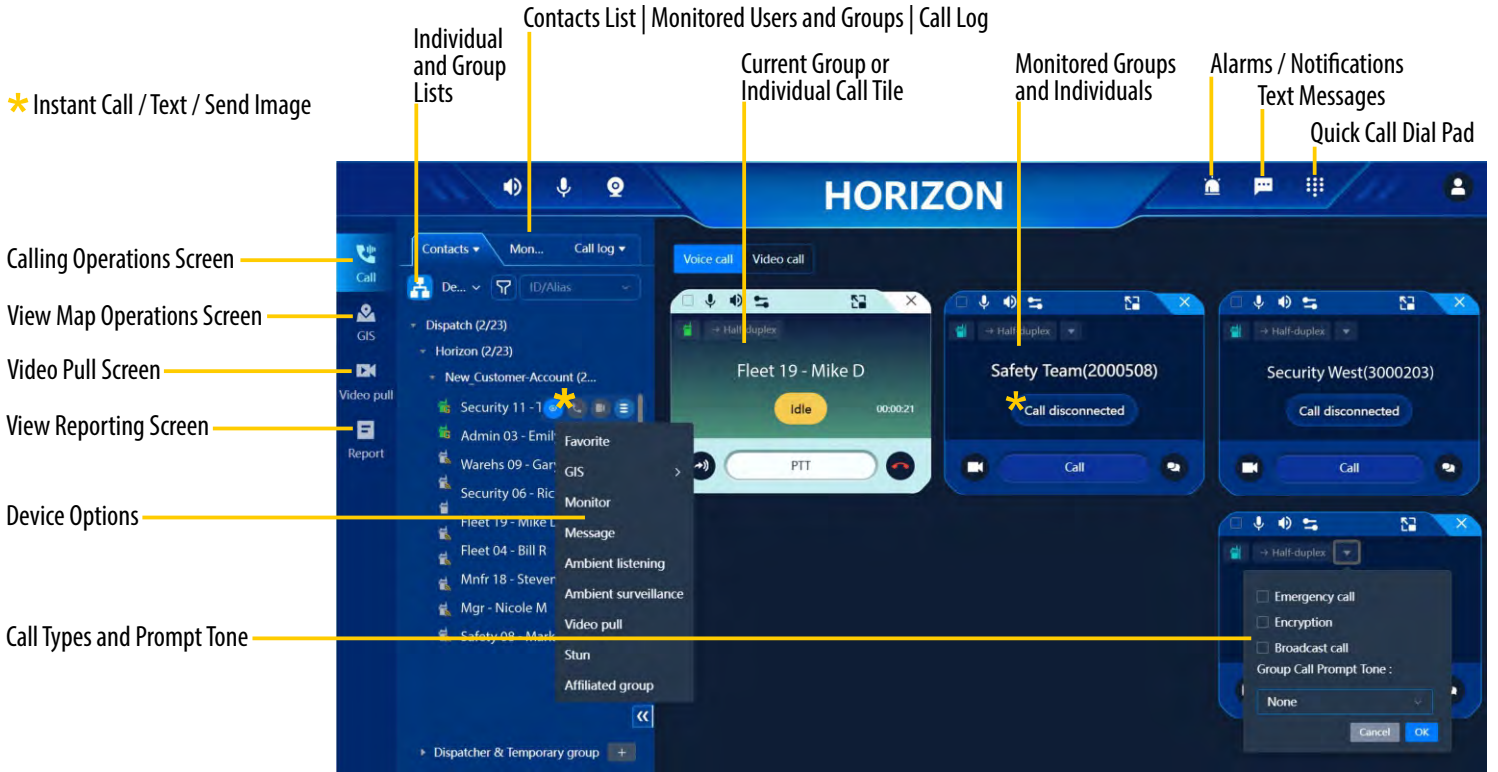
Contacts List | Monitored Users and Groups | Call Log

Individual and Group Lists

* Instant Call / Text / Send Image

Current Group or Individual Call Tile

Monitored Groups and Individuals

Alarms / Notifications

Text Messages

Quick Call Dial Pad

HORIZON

Calling Operations Screen

View Map Operations Screen

Video Pull Screen

View Reporting Screen

Device Options

Call Types and Prompt Tone

Call

GIS

Video pull

Report

Contacts ▾ Mon... Call log ▾

De... ID/Alias

Dispatch (2/23)

Horizon (2/23)

New_Customer-Account (2...

Security 11 - 1

Admin 03 - Emil

Warehs 09 - Gary

Security 06 - Ric

Fleet 19 - Mike L

Fleet 04 - Bill R

Mnfr 18 - Steven

Mgr - Nicole M

Safety 08 - Mark

Favorite

GIS

Monitor

Message

Ambient listening

Ambient surveillance

Video pull

Stun

Affiliated group

Dispatcher & Temporary group

Voice call Video call

→ Half-duplex

Fleet 19 - Mike D

Idle

00:00:21

PTT

→ Half-duplex

Safety Team(2000508)

Call disconnected

Call

→ Half-duplex

Security West(3000203)

Call disconnected

Call

→ Half-duplex

Emergency call

Encryption

Broadcast call

Group Call Prompt Tone :

None

Cancel OK